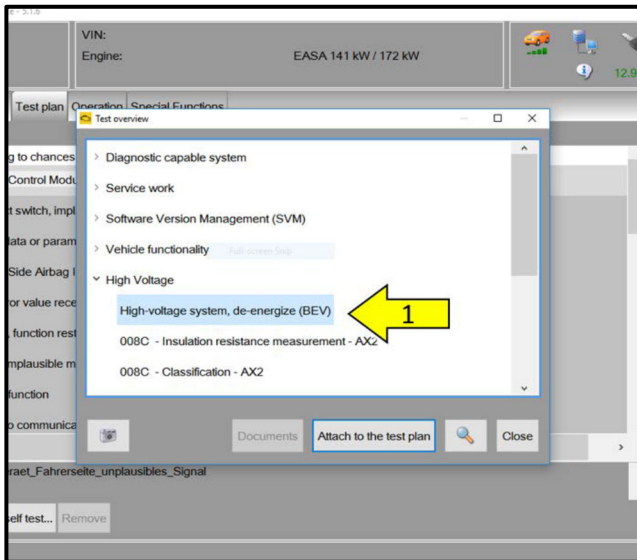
- 5.1.0

VIN:
Engine: EASA 141 kW / 172 kW

12.9

Test plan Operation Special Functions

g to chances
Control Modu
t switch, impl
ata or param
Side Airbag I
or value rece
, function rest
mplausible m
function
o communica

Test overview

> Diagnostic capable system
> Service work
> Software Version Management (SVM)
> Vehicle functionality Full screen help
⌄ High Voltage
High-voltage system, de-energize (BEV)
008C - Insulation resistance measurement - AX2
008C - Classification - AX2

1

Documents
Attach to the test plan
Close

eraet_Fahrerseite_unplausibles_Signal

elf test... Remove